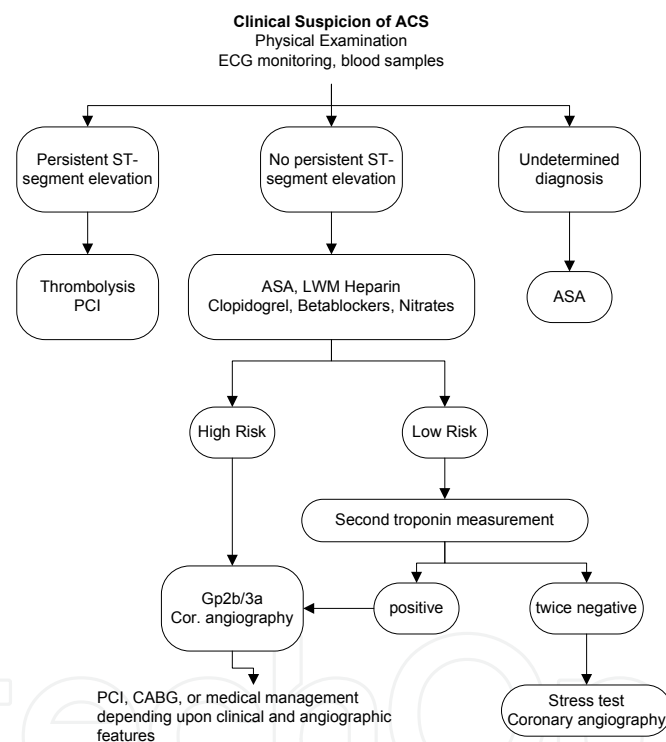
Clinical Suspicion of ACS
Physical Examination
ECG monitoring, blood samples

Persistent ST-segment elevation

No persistent ST-segment elevation

Undetermined diagnosis

Thrombolysis
PCI

ASA, LWM Heparin
Clopidogrel, Betablockers, Nitrates

ASA

High Risk

Low Risk

Second troponin measurement

Gp2b/3a
Cor. angiography

positive

twice negative

PCI, CABG, or medical management depending upon clinical and angiographic features

Stress test
Coronary angiography